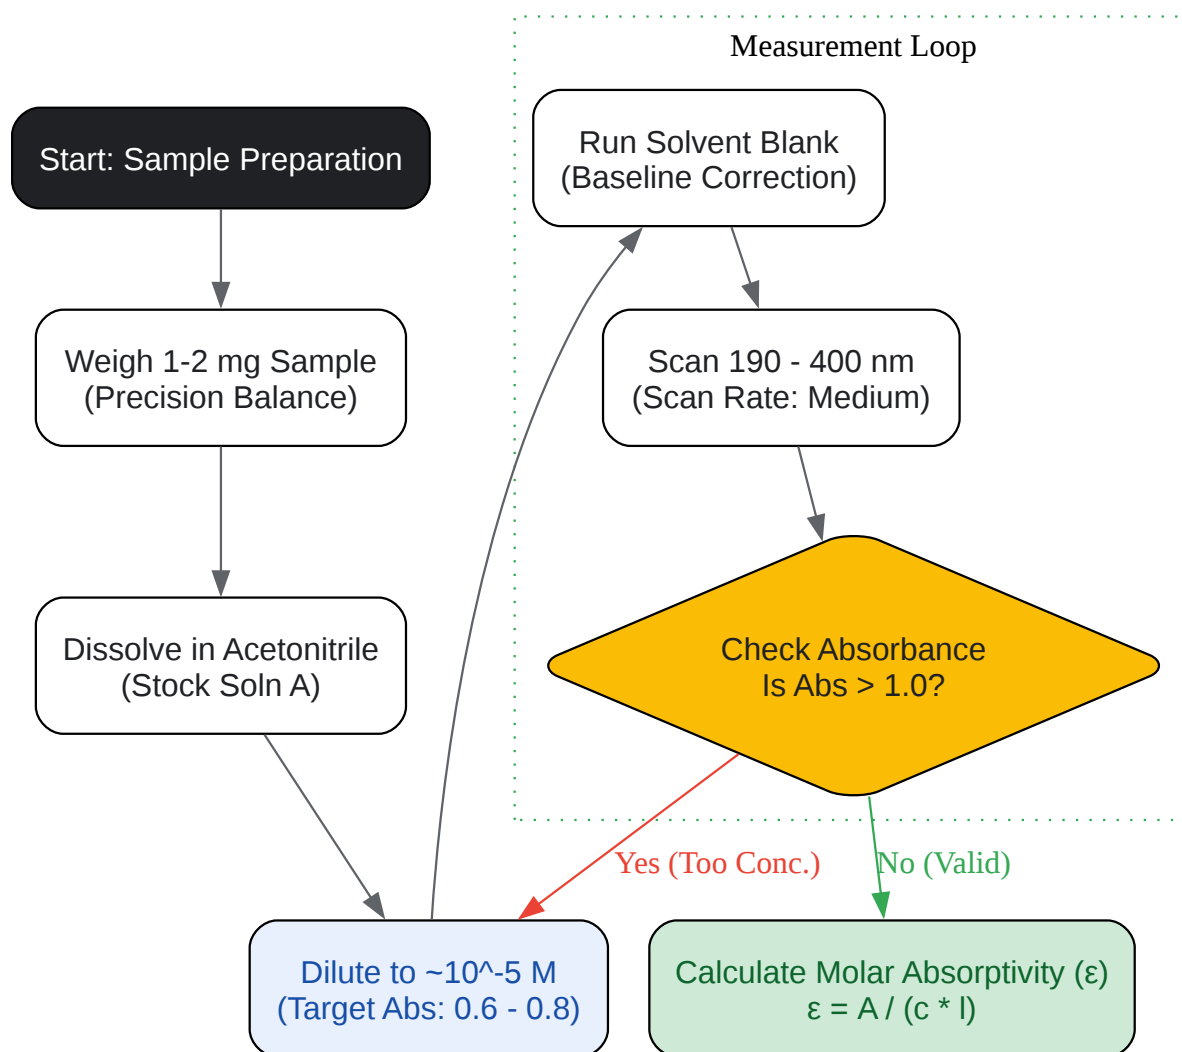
Measurement Loop

Start: Sample Preparation

Weigh 1-2 mg Sample
(Precision Balance)

Dissolve in Acetonitrile
(Stock Soln A)

Run Solvent Blank
(Baseline Correction)

Scan 190 - 400 nm
(Scan Rate: Medium)

Check Absorbance
Is Abs > 1.0?

Yes (Too Conc.)

No (Valid)

Dilute to ~10^-5 M
(Target Abs: 0.6 - 0.8)

Calculate Molar Absorptivity (ε)
ε = A / (c * l)